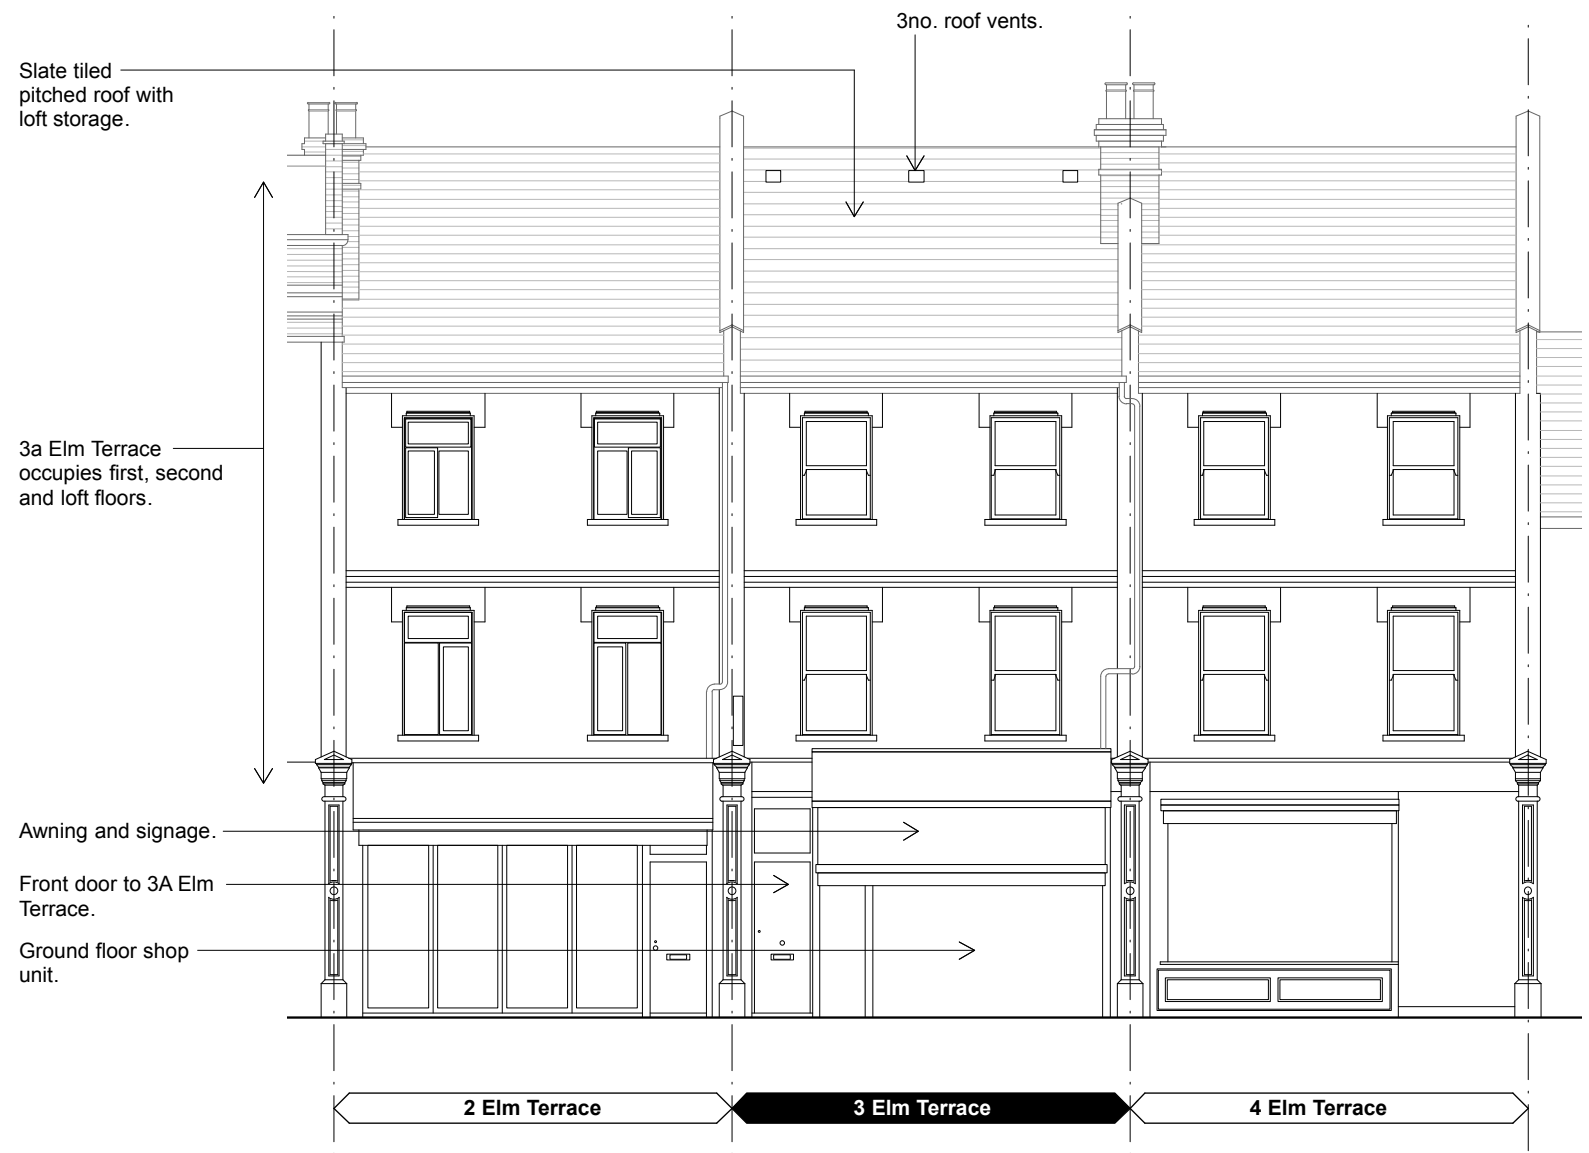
3no. roof vents.

Slate tiled pitched roof with loft storage.

3a Elm Terrace occupies first, second and loft floors.

Awning and signage.

Front door to 3A Elm Terrace.

Ground floor shop unit.

2 Elm Terrace

3 Elm Terrace

4 Elm Terrace